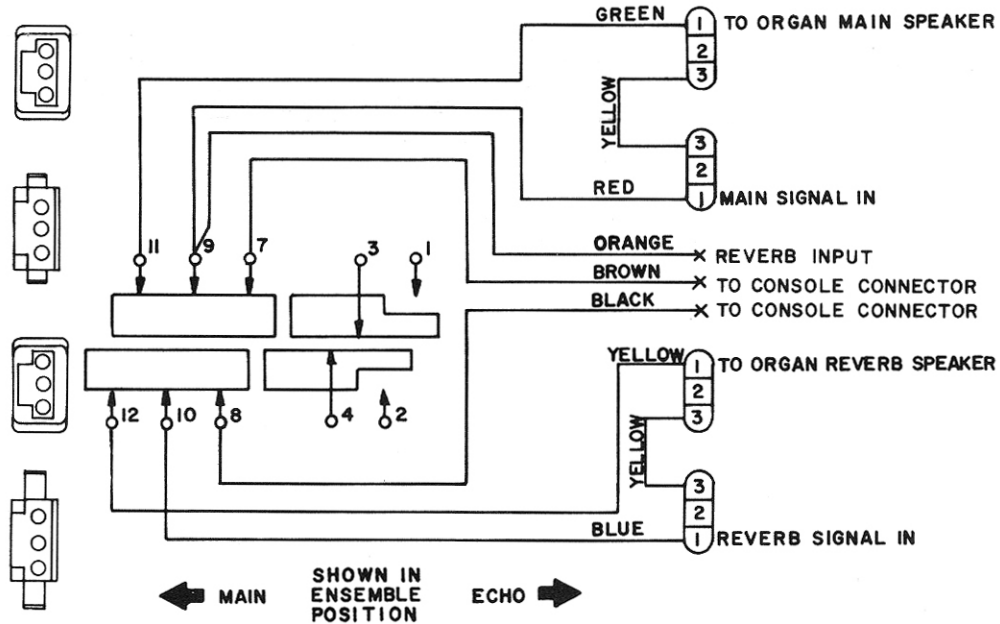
GREEN
1
2
3
TO ORGAN MAIN SPEAKER

YELLOW

3
2
1
RED
MAIN SIGNAL IN

11
9
7
3
1

ORANGE
× REVERB INPUT
BROWN
× TO CONSOLE CONNECTOR
BLACK
× TO CONSOLE CONNECTOR

YELLOW
1
2
3
TO ORGAN REVERB SPEAKER

12
10
8
4
2

YELLOW

3
2
1
BLUE
REVERB SIGNAL IN

MAIN
SHOWN IN ENSEMBLE POSITION
ECHO